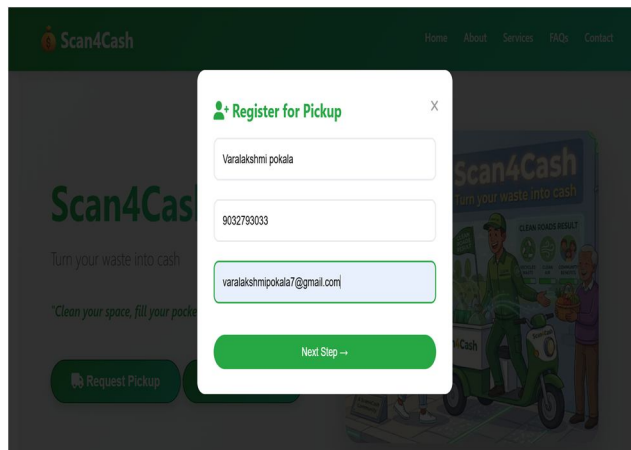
Scan4Cash

Home About Services FAQs Contact

Register for Pickup

X

Varalakshmi pokala

9032793033

varalakshmipokala7@gmail.com

Next Step →

Scan4Cas

Turn your waste into cash

"Clean your space, fill your pocke

Request Pickup

Scan4Cash

Turn your waste into cash

CLEAN ROADS RESULT

Cash